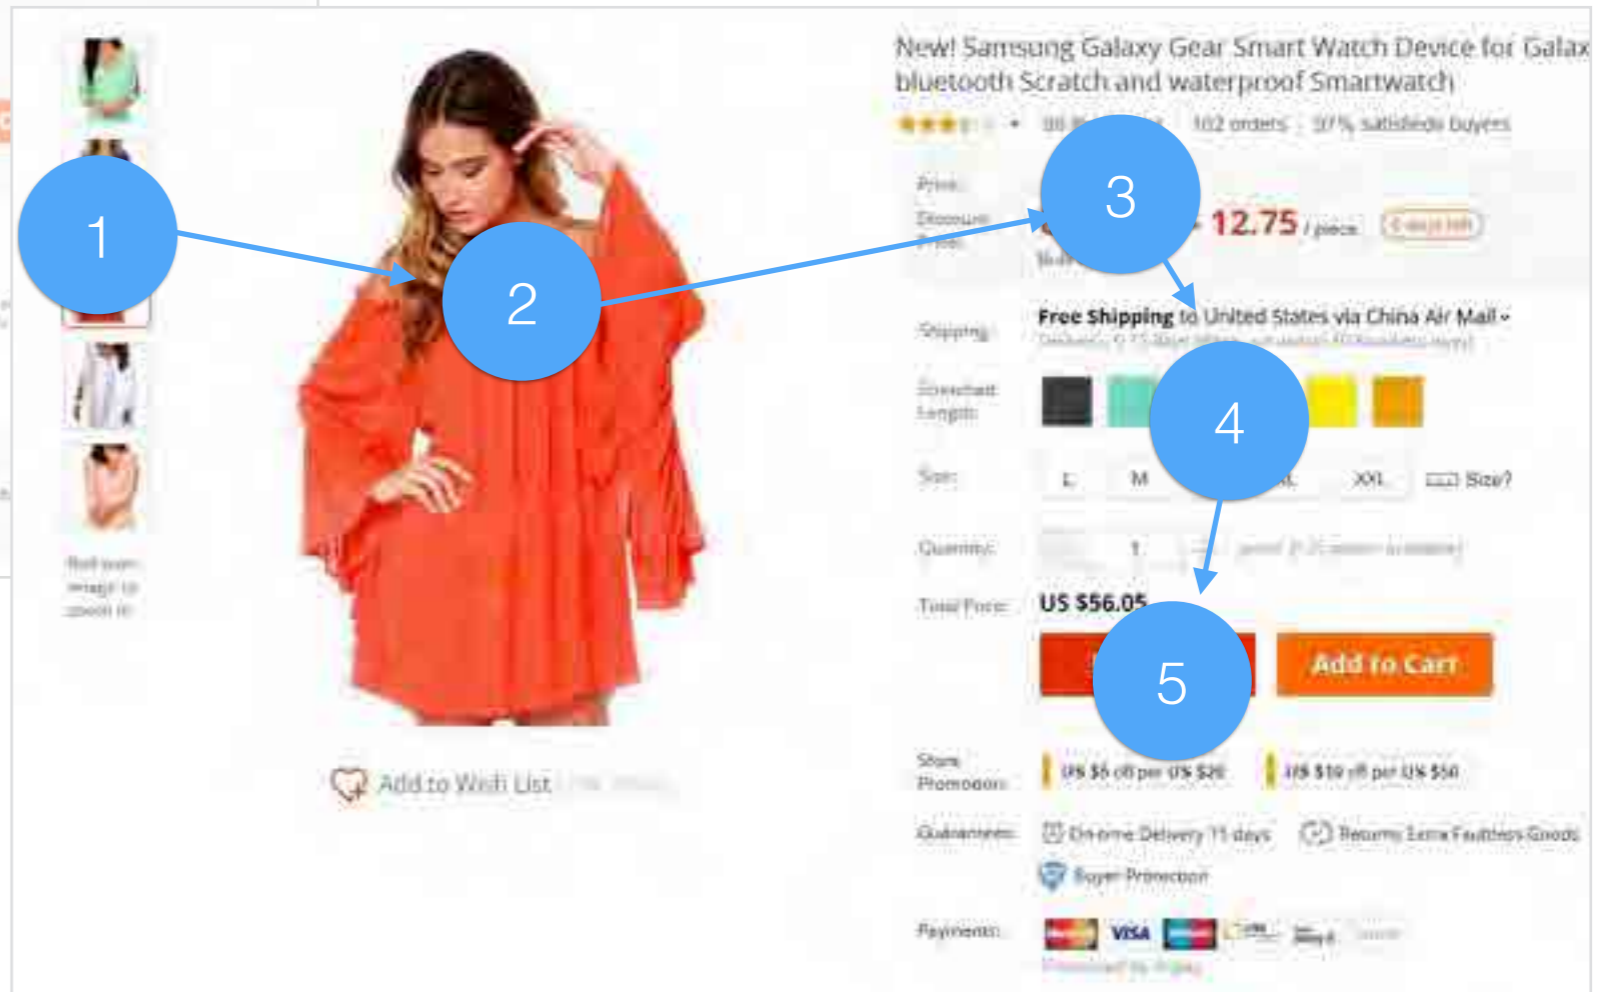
New! Samsung Galaxy Gear Smart Watch Device for Galax bluetooth Scratch and waterproof Smartwatch

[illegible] | 102 orders | 97% satisfieds buyers

Price:
Discount Price:
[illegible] 12.75 / piece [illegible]

Shipping: Free Shipping to United States via China Air Mail
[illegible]

Stretched Length:

Size: L M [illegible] XXL Size?

Quantity: 1 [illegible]

Total Price: US $56.05

Add to Cart

Store Promotion: US $5 off per US $20 US $10 off per US $50

Guarantees: On-time Delivery 11 days Returns Extra Faultless Goods
Buyer Protection

Payments: VISA

1
2
3
4
5

Roll over image to zoom in

Add to Wish List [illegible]